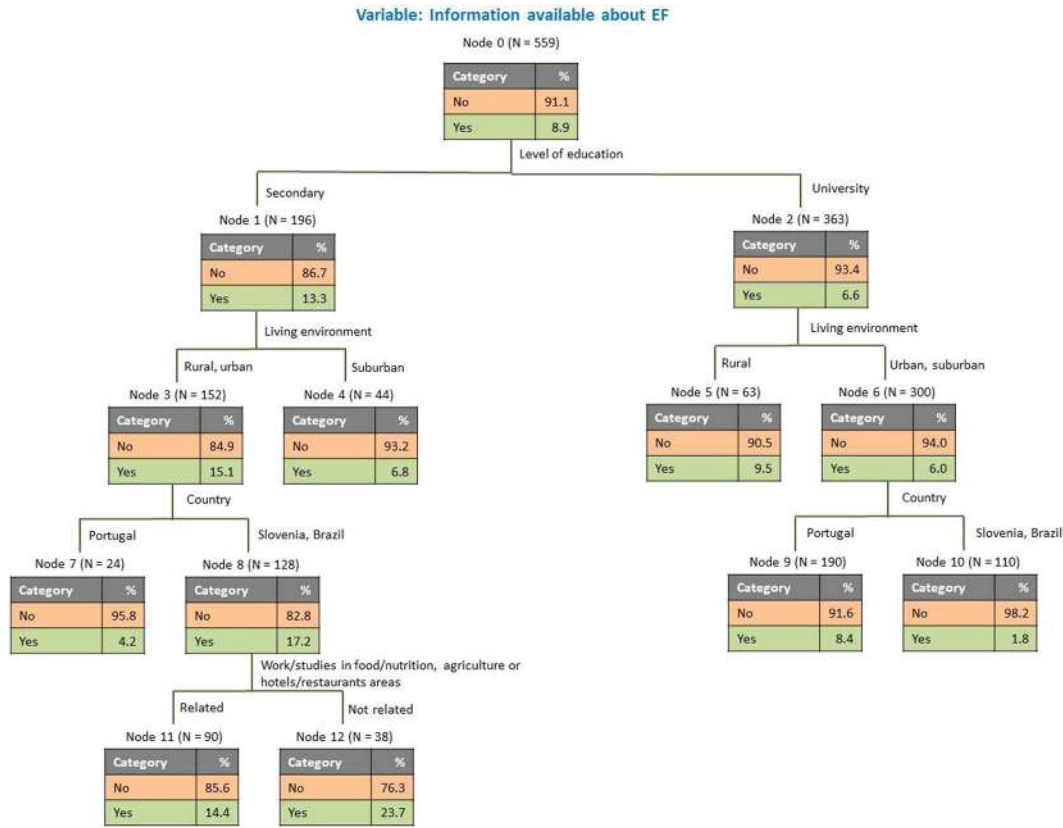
Variable: Information available about EF

Node 0 (N = 559)

| Category | % |
|---|---|
| No | 91.1 |
| Yes | 8.9 |

Level of education

Secondary

Node 1 (N = 196)

| Category | % |
|---|---|
| No | 86.7 |
| Yes | 13.3 |

Living environment

Rural, urban

Node 3 (N = 152)

| Category | % |
|---|---|
| No | 84.9 |
| Yes | 15.1 |

Country

Portugal

Node 7 (N = 24)

| Category | % |
|---|---|
| No | 95.8 |
| Yes | 4.2 |

Slovenia, Brazil

Node 8 (N = 128)

| Category | % |
|---|---|
| No | 82.8 |
| Yes | 17.2 |

Work/studies in food/nutrition, agriculture or hotels/restaurants areas

Related

Node 11 (N = 90)

| Category | % |
|---|---|
| No | 85.6 |
| Yes | 14.4 |

Not related

Node 12 (N = 38)

| Category | % |
|---|---|
| No | 76.3 |
| Yes | 23.7 |

Suburban

Node 4 (N = 44)

| Category | % |
|---|---|
| No | 93.2 |
| Yes | 6.8 |

University

Node 2 (N = 363)

| Category | % |
|---|---|
| No | 93.4 |
| Yes | 6.6 |

Living environment

Rural

Node 5 (N = 63)

| Category | % |
|---|---|
| No | 90.5 |
| Yes | 9.5 |

Urban, suburban

Node 6 (N = 300)

| Category | % |
|---|---|
| No | 94.0 |
| Yes | 6.0 |

Country

Portugal

Node 9 (N = 190)

| Category | % |
|---|---|
| No | 91.6 |
| Yes | 8.4 |

Slovenia, Brazil

Node 10 (N = 110)

| Category | % |
|---|---|
| No | 98.2 |
| Yes | 1.8 |